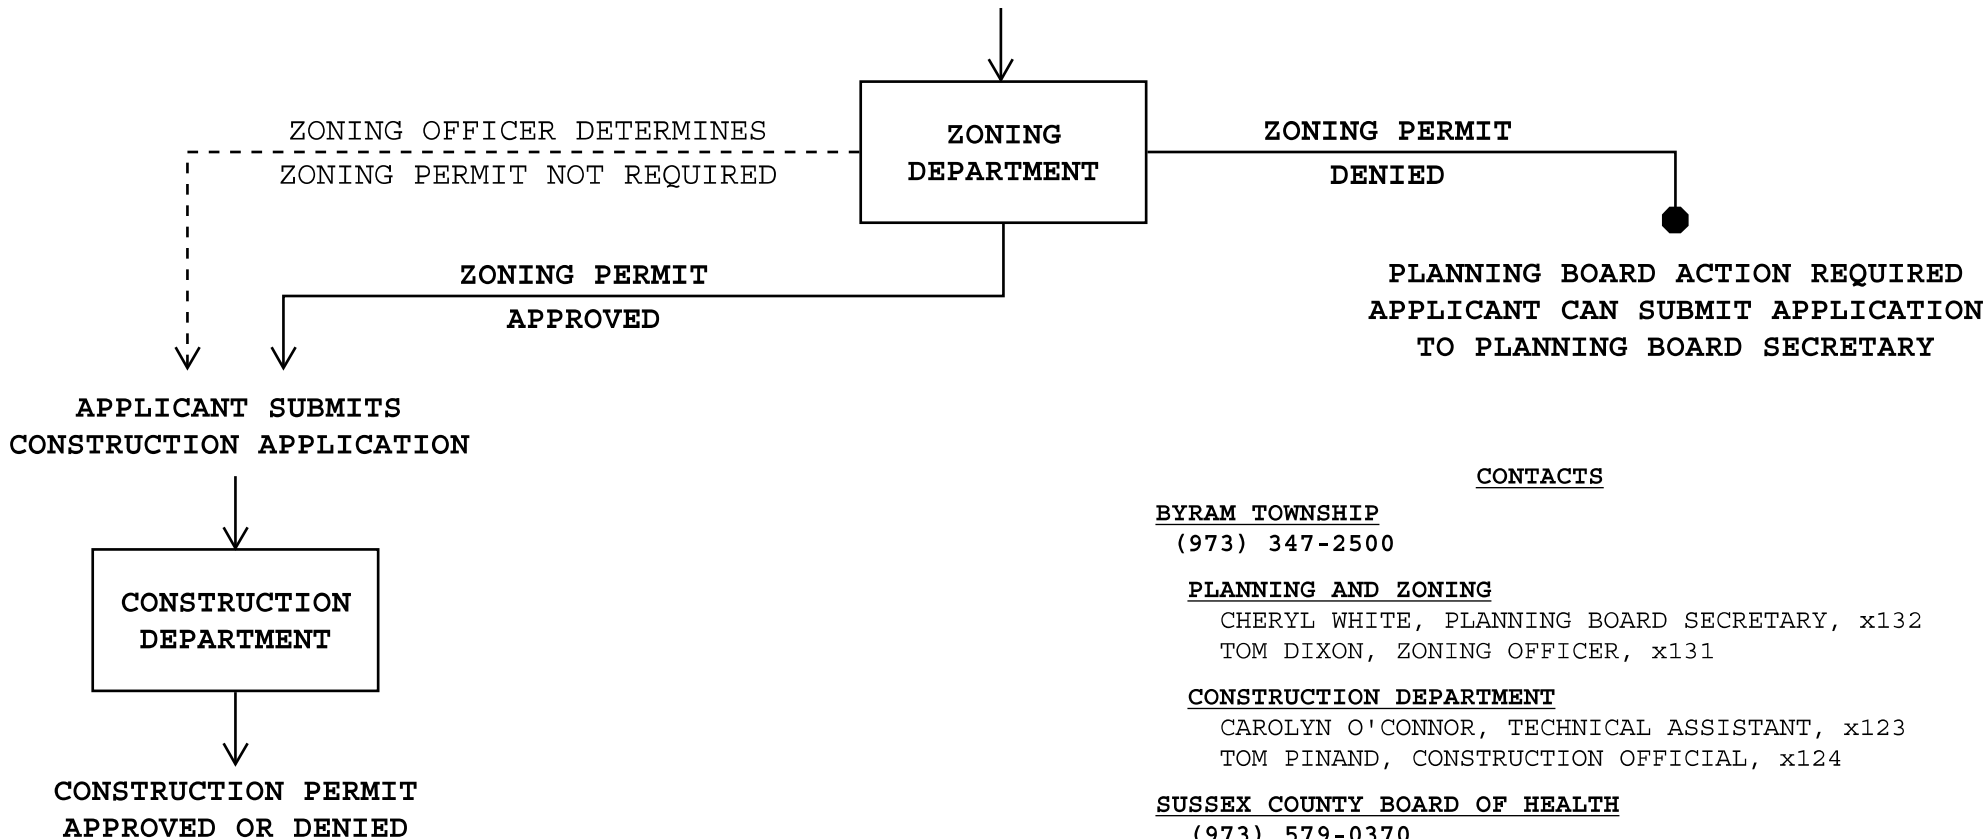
ZONING OFFICER DETERMINES
ZONING PERMIT NOT REQUIRED

ZONING DEPARTMENT

ZONING PERMIT
DENIED

ZONING PERMIT
APPROVED

PLANNING BOARD ACTION REQUIRED
APPLICANT CAN SUBMIT APPLICATION
TO PLANNING BOARD SECRETARY

APPLICANT SUBMITS
CONSTRUCTION APPLICATION

CONSTRUCTION DEPARTMENT

CONSTRUCTION PERMIT
APPROVED OR DENIED

CONTACTS

BYRAM TOWNSHIP
(973) 347-2500

PLANNING AND ZONING
CHERYL WHITE, PLANNING BOARD SECRETARY, x132
TOM DIXON, ZONING OFFICER, x131

CONSTRUCTION DEPARTMENT
CAROLYN O'CONNOR, TECHNICAL ASSISTANT, x123
TOM PINAND, CONSTRUCTION OFFICIAL, x124

SUSSEX COUNTY BOARD OF HEALTH
(973) 579-0370